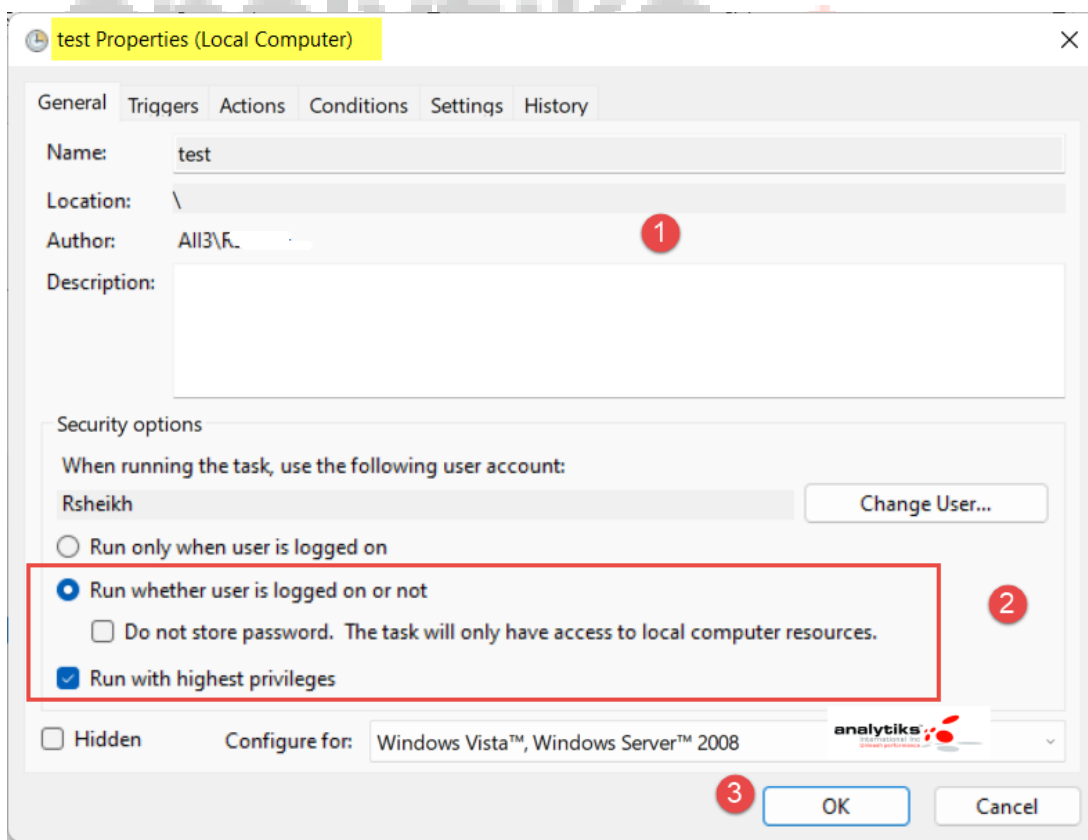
test Properties (Local Computer)

General Triggers Actions Conditions Settings History

Name: test

Location: \

Author: All3\R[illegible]

1

Description:

Security options

When running the task, use the following user account:

Rsheikh

Change User...

Run only when user is logged on

Run whether user is logged on or not

Do not store password. The task will only have access to local computer resources.

Run with highest privileges

2

Hidden

Configure for: Windows Vista™, Windows Server™ 2008

analytiks

3

OK

Cancel